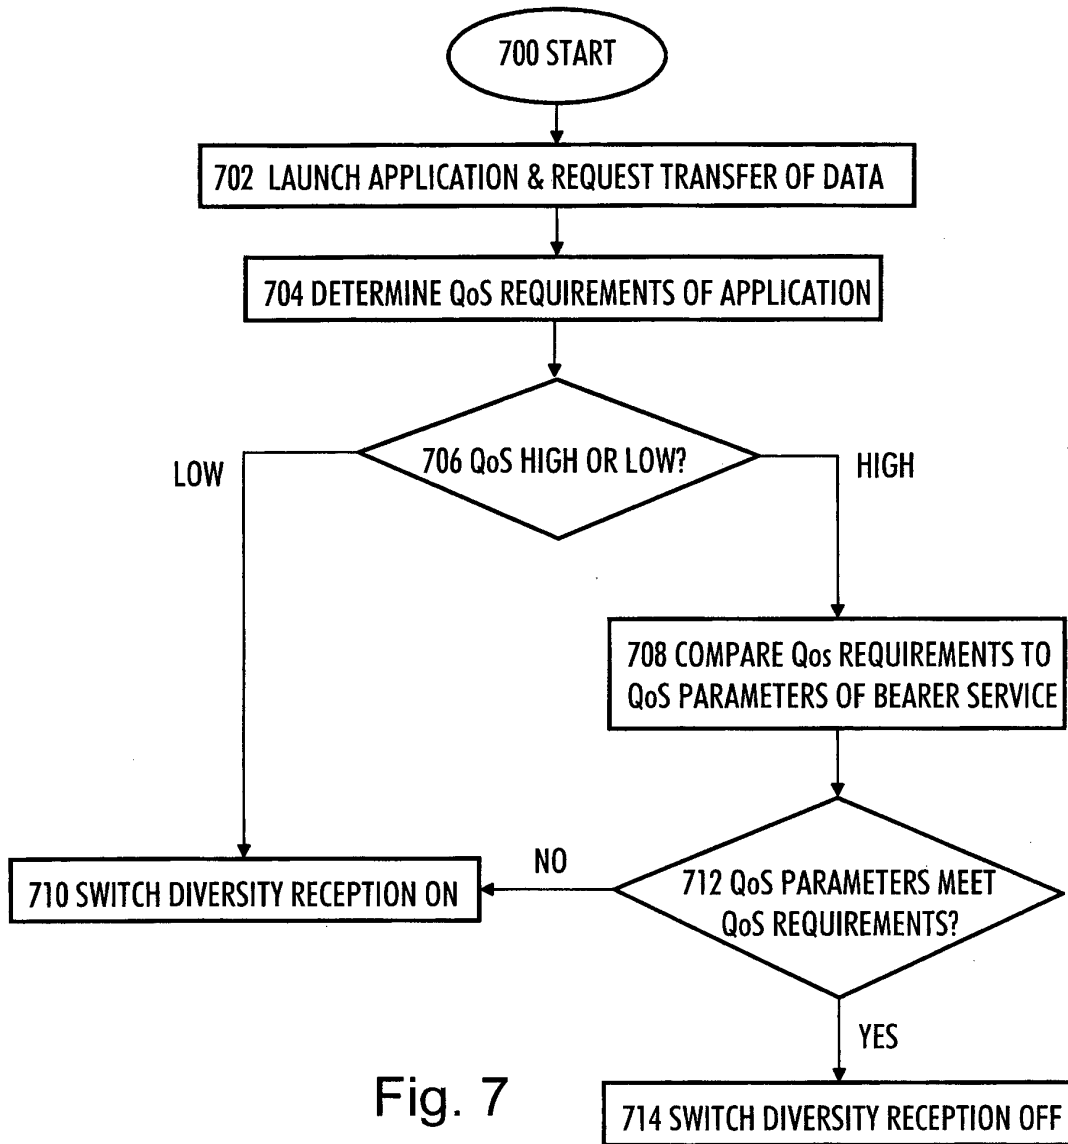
700 START

702 LAUNCH APPLICATION & REQUEST TRANSFER OF DATA

704 DETERMINE QoS REQUIREMENTS OF APPLICATION

706 QoS HIGH OR LOW?

LOW

HIGH

708 COMPARE Qos REQUIREMENTS TO QoS PARAMETERS OF BEARER SERVICE

NO

710 SWITCH DIVERSITY RECEPTION ON

712 QoS PARAMETERS MEET QoS REQUIREMENTS?

YES

Fig. 7

714 SWITCH DIVERSITY RECEPTION OFF